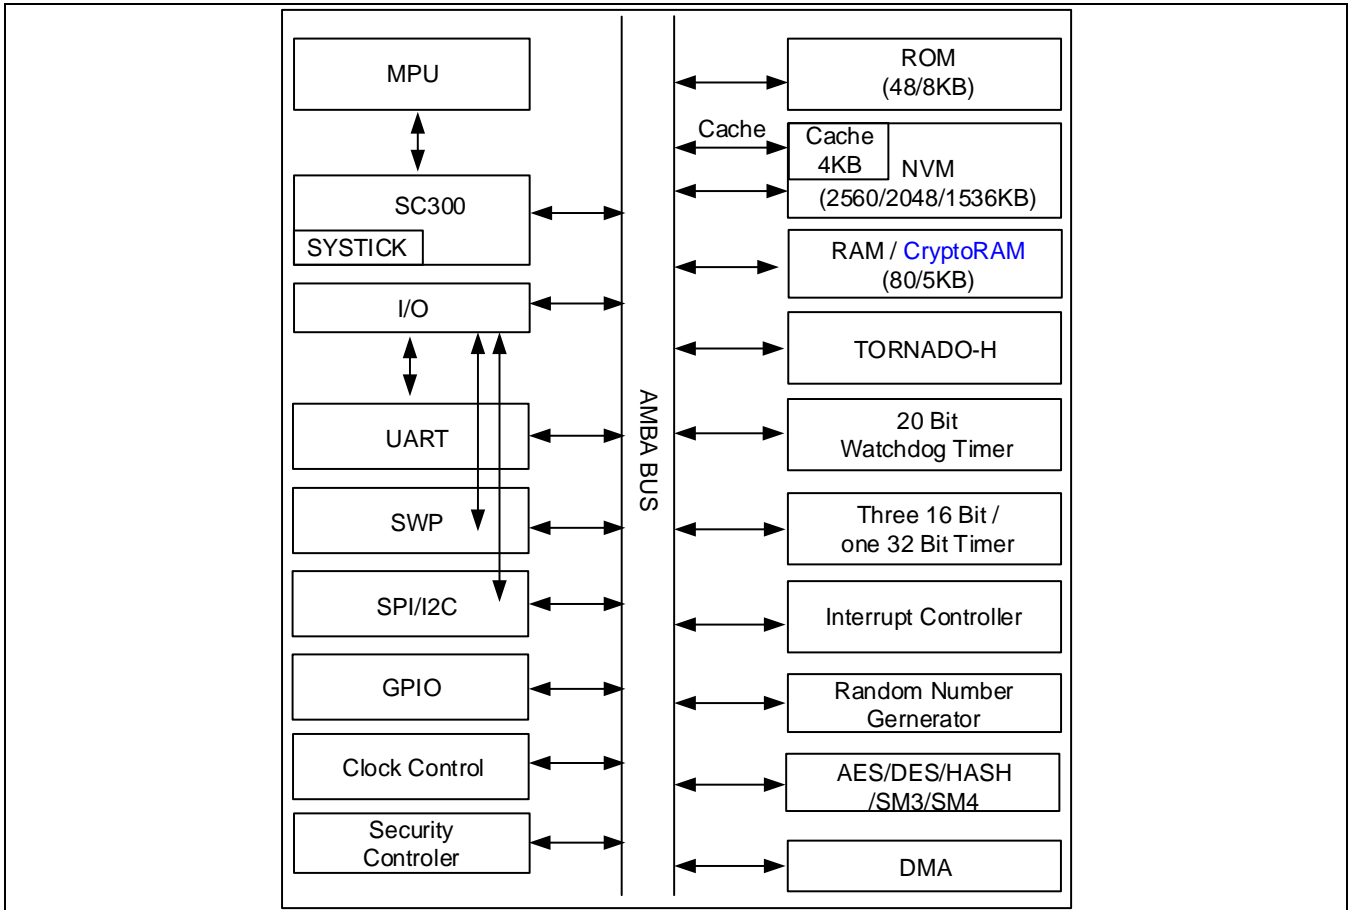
MPU

SC300

SYSTICK

I/O

UART

SWP

SPI/I2C

GPIO

Clock Control

Security Controler

AMBA BUS

ROM (48/8KB)

Cache

Cache 4KB

NVM (2560/2048/1536KB)

RAM / CryptoRAM (80/5KB)

TORNADO-H

20 Bit Watchdog Timer

Three 16 Bit / one 32 Bit Timer

Interrupt Controller

Random Number Gernerator

AES/DES/HASH /SM3/SM4

DMA